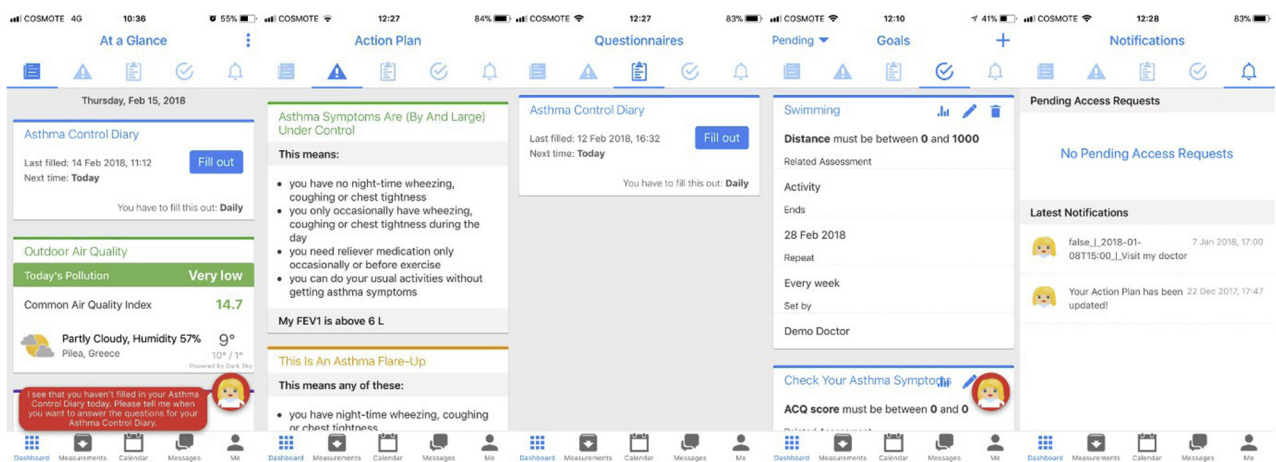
COSMOTE 4G 10:36 55%
At a Glance

Thursday, Feb 15, 2018

Asthma Control Diary
Last filled: 14 Feb 2018, 11:12
Next time: Today
Fill out
You have to fill this out: Daily

Outdoor Air Quality
Today's Pollution Very low
Common Air Quality Index 14.7
Partly Cloudy, Humidity 57%
Pilea, Greece
9°
10° / 1°
Powered by Dark Sky

I see that you haven't filled in your Asthma Control Diary today. Please tell me when you want to answer the questions for your Asthma Control Diary.

Dashboard Measurements Calendar Messages Me

COSMOTE 12:27 84%
Action Plan

Asthma Symptoms Are (By And Large) Under Control
This means:
• you have no night-time wheezing, coughing or chest tightness
• you only occasionally have wheezing, coughing or chest tightness during the day
• you need reliever medication only occasionally or before exercise
• you can do your usual activities without getting asthma symptoms
My FEV1 is above 6 L

This Is An Asthma Flare-Up
This means any of these:
• you have night-time wheezing, coughing or chest tightness

Dashboard Measurements Calendar Messages Me

COSMOTE 12:27 83%
Questionnaires

Asthma Control Diary
Last filled: 12 Feb 2018, 16:32
Next time: Today
Fill out
You have to fill this out: Daily

Dashboard Measurements Calendar Messages Me

COSMOTE 12:10 41%
Pending Goals +

Swimming
Distance must be between 0 and 1000
Related Assessment
Activity
Ends
28 Feb 2018
Repeat
Every week
Set by
Demo Doctor

Check Your Asthma Sympto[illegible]
ACQ score must be between 0 and 0
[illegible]

Dashboard Measurements Calendar Messages Me

COSMOTE 12:28 83%
Notifications

Pending Access Requests
No Pending Access Requests

Latest Notifications
false_|_2018-01-08T15:00_|_Visit my doctor 7 Jan 2018, 17:00
Your Action Plan has been updated! 22 Dec 2017, 17:06

Dashboard Measurements Calendar Messages Me